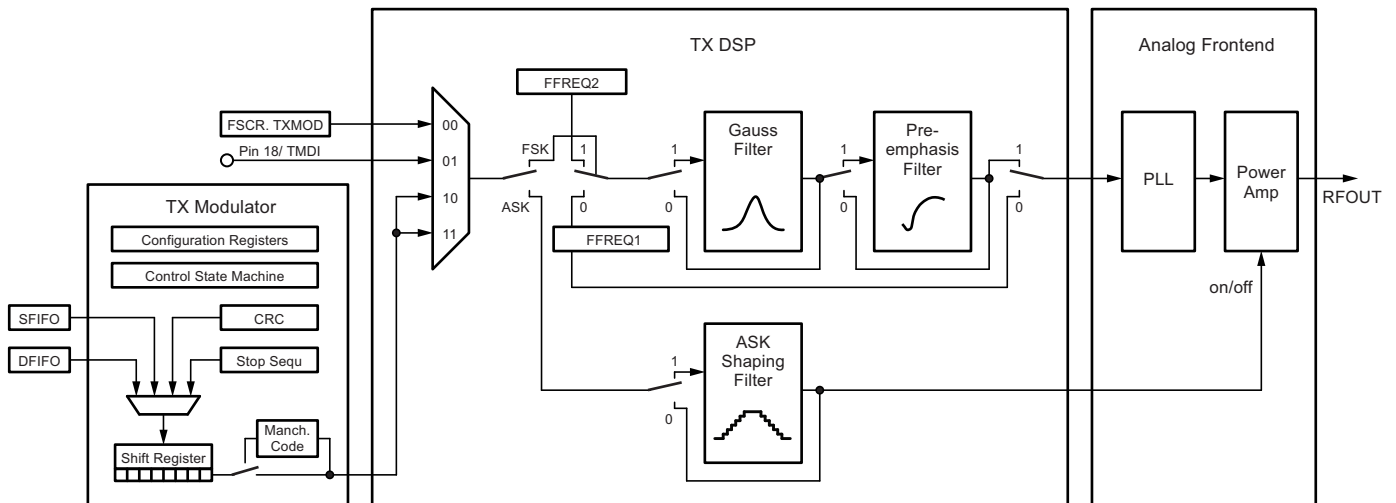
TX DSP

Analog Frontend

FFREQ2

FSCR. TXMOD

00

Pin 18/ TMDI

01

10

11

FSK

1

1

1

1

Gauss Filter

Pre-emphasis Filter

PLL

Power Amp

RFOUT

ASK

0

0

0

0

FFREQ1

TX Modulator

Configuration Registers

Control State Machine

SFIFO

CRC

DFIFO

Stop Sequ

on/off

ASK Shaping Filter

1

0

Manch. Code

Shift Register